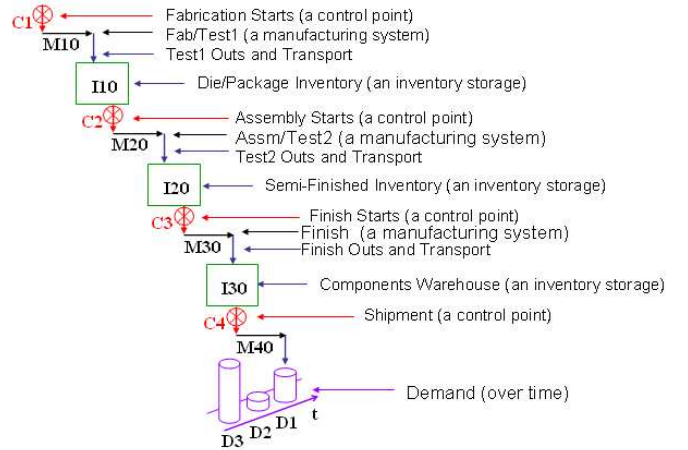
C1
Fabrication Starts (a control point)
M10
Fab/Test1 (a manufacturing system)
Test1 Outs and Transport
I10
Die/Package Inventory (an inventory storage)
C2
Assembly Starts (a control point)
M20
Assm/Test2 (a manufacturing system)
Test2 Outs and Transport
I20
Semi-Finished Inventory (an inventory storage)
C3
Finish Starts (a control point)
M30
Finish (a manufacturing system)
Finish Outs and Transport
I30
Components Warehouse (an inventory storage)
C4
Shipment (a control point)
M40
Demand (over time)
t
D1
D2
D3